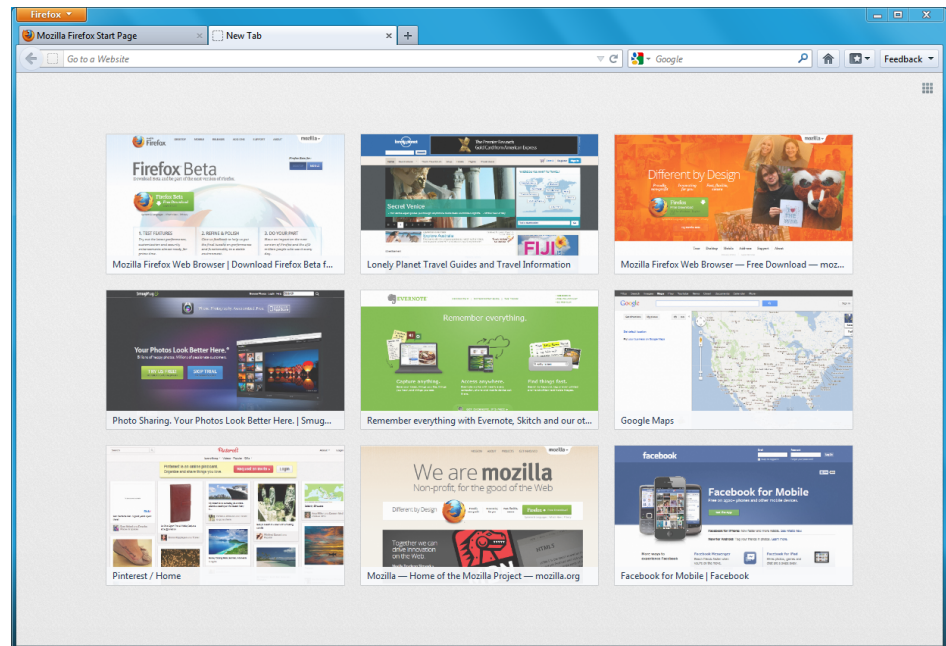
Firefox

Mozilla Firefox Start Page

New Tab

+

Go to a Website

Google

Feedback

Firefox Beta

Mozilla Firefox Web Browser | Download Firefox Beta f...

Secret Venice

FIJI

Lonely Planet Travel Guides and Travel Information

Different by Design

Mozilla Firefox Web Browser — Free Download — moz...

Your Photos Look Better Here.

Photo Sharing. Your Photos Look Better Here. | Smug...

EVERNOTE

Remember everything.

Remember everything with Evernote, Skitch and our ot...

Google

Google Maps

Pinterest / Home

We are mozilla

Non-profit, for the good of the Web

Different by Design

Mozilla — Home of the Mozilla Project — mozilla.org

facebook

Facebook for Mobile

Facebook for Mobile | Facebook